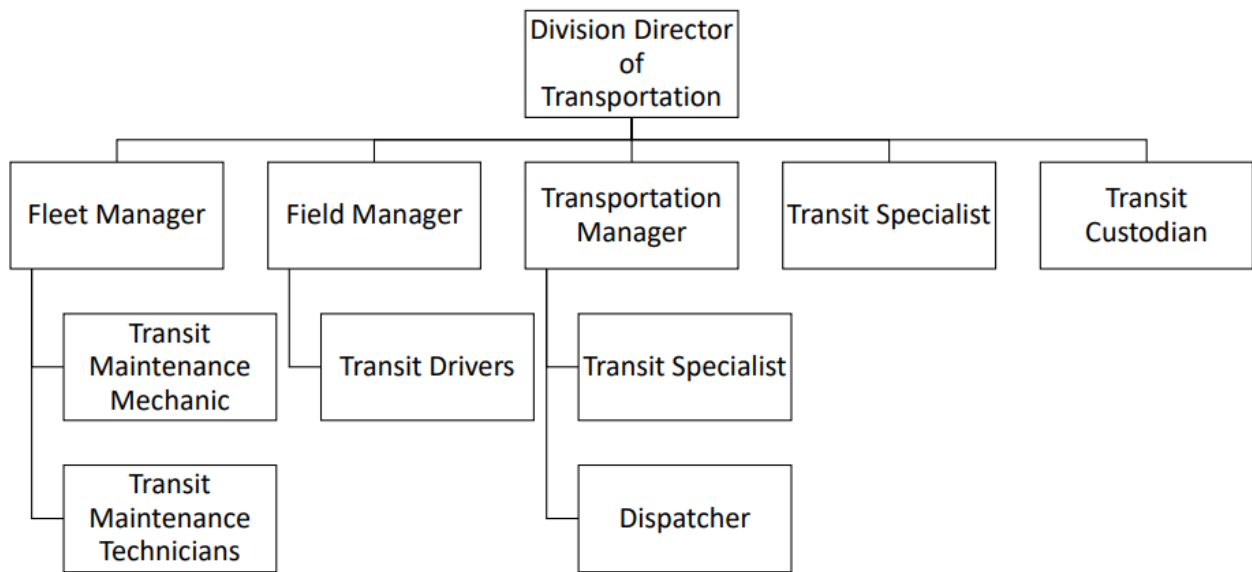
Division Director of Transportation

Fleet Manager

Field Manager

Transportation Manager

Transit Specialist

Transit Custodian

Transit Maintenance Mechanic

Transit Maintenance Technicians

Transit Drivers

Transit Specialist

Dispatcher